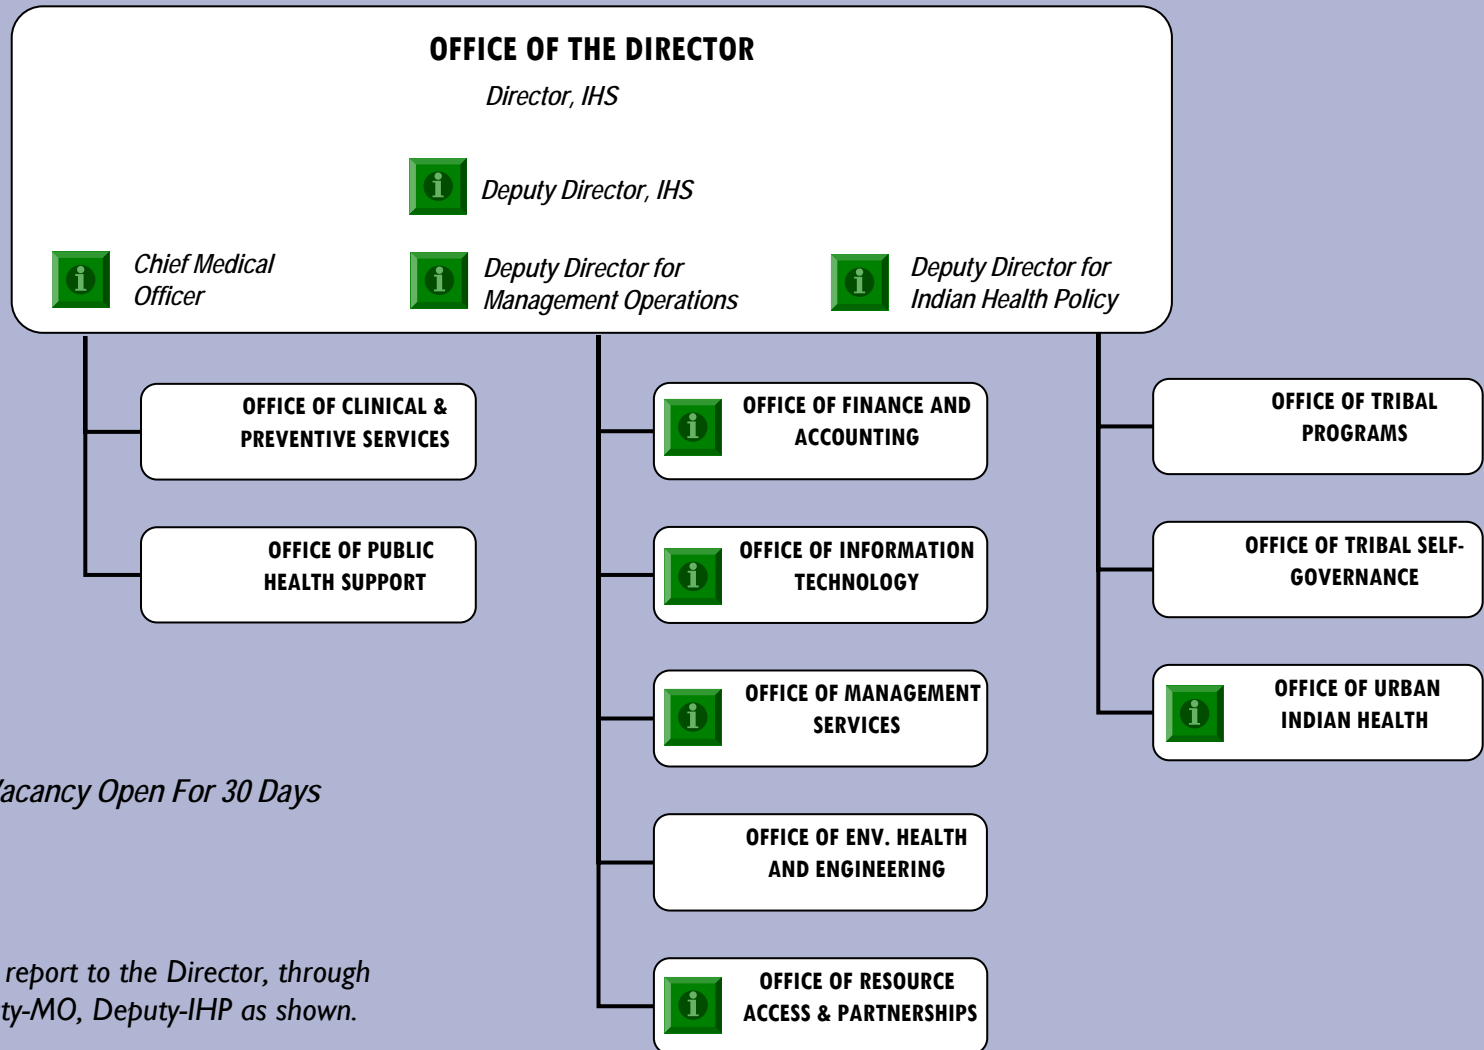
OFFICE OF THE DIRECTOR
Director, IHS

i Deputy Director, IHS

i Chief Medical Officer

i Deputy Director for Management Operations

i Deputy Director for Indian Health Policy

OFFICE OF CLINICAL & PREVENTIVE SERVICES

OFFICE OF PUBLIC HEALTH SUPPORT

i OFFICE OF FINANCE AND ACCOUNTING

i OFFICE OF INFORMATION TECHNOLOGY

i OFFICE OF MANAGEMENT SERVICES

OFFICE OF ENV. HEALTH AND ENGINEERING

i OFFICE OF RESOURCE ACCESS & PARTNERSHIPS

OFFICE OF TRIBAL PROGRAMS

OFFICE OF TRIBAL SELF-GOVERNANCE

i OFFICE OF URBAN INDIAN HEALTH

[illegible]acancy Open For 30 Days

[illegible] report to the Director, through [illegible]ty-MO, Deputy-IHP as shown.